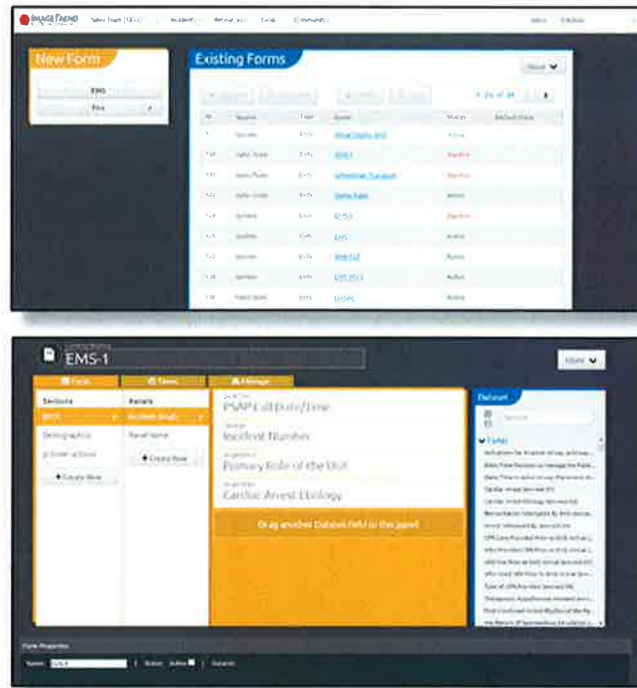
IMAGETREND

New Form

EMS

Fire

Existing Forms

More

| ID | Source | Type | Name | Status | Default Form |
|---|---|---|---|---|---|
| 1 | System | EMS | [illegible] | Active | |
| 1.4 | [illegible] | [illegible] | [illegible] | Inactive | |
| 1.5 | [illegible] | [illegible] | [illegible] | Inactive | |
| 1.6 | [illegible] | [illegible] | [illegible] | Active | |
| 1.7 | System | EMS | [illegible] | Inactive | |
| 1.8 | System | EMS | EMS | Active | |
| 1.9 | System | EMS | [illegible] | Active | |
| 1.10 | System | EMS | EMS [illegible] | Active | |
| 1.11 | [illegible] | EMS | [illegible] | Active | |

EMS-1

More

Form

Views

Manage

Sections

BASE

Demographics

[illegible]

Create New

Panels

Incident Details

Panel name

Create New

PSAP Call Date/Time

Incident Number

Primary Role of the Unit

Cardiac Arrest Etiology

Drag another Dataset field to the panel

Dataset

Search

Fields

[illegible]

Form Properties

Name: EMS-1

Status: Active

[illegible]